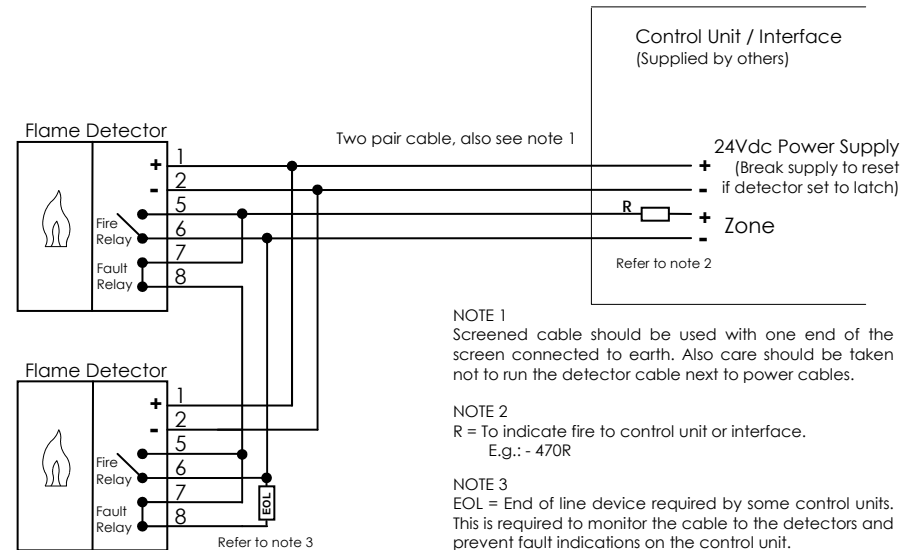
Control Unit / Interface
(Supplied by others)

Flame Detector

Two pair cable, also see note 1

24Vdc Power Supply
+ (Break supply to reset
- if detector set to latch)

+ 1
- 2
5
Fire Relay
6
7
Fault Relay
8

R
+ Zone
-

Refer to note 2

NOTE 1
Screened cable should be used with one end of the screen connected to earth. Also care should be taken not to run the detector cable next to power cables.

Flame Detector

+ 1
- 2
5
Fire Relay
6
7
Fault Relay
8

EOL

Refer to note 3

NOTE 2
R = To indicate fire to control unit or interface.
E.g.: - 470R

NOTE 3
EOL = End of line device required by some control units. This is required to monitor the cable to the detectors and prevent fault indications on the control unit.